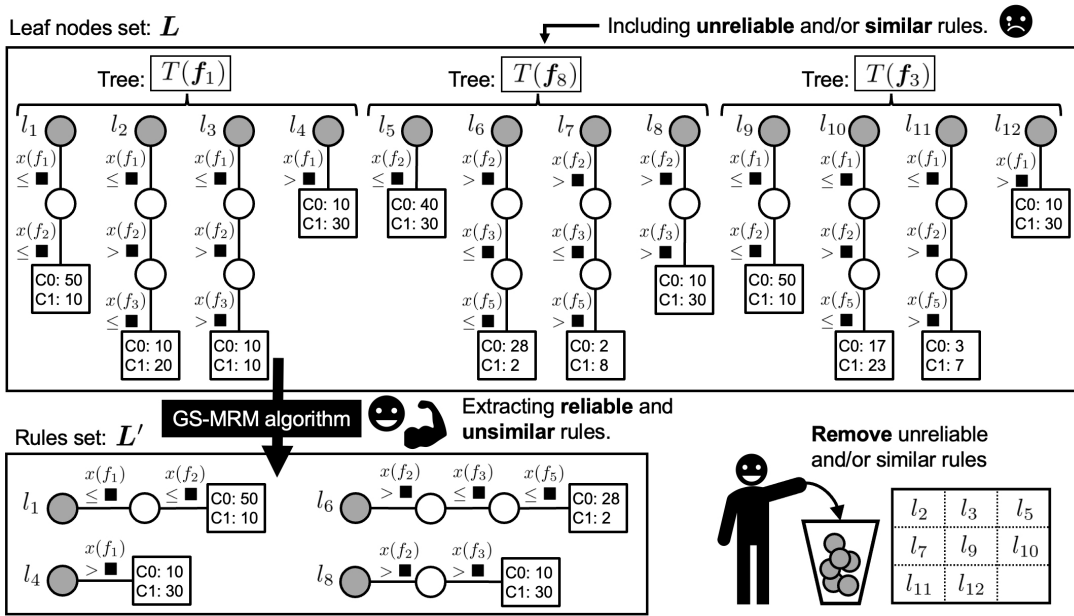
Leaf nodes set: $\boldsymbol{L}$

Including **unreliable** and/or **similar** rules.

Tree: $T(\boldsymbol{f}_1)$

Tree: $T(\boldsymbol{f}_8)$

Tree: $T(\boldsymbol{f}_3)$

$l_1$ $x(f_1)$ $\leq$ ■ $x(f_2)$ $\leq$ ■ C0: 50 C1: 10

$l_2$ $x(f_1)$ $\leq$ ■ $x(f_2)$ $>$ ■ $x(f_3)$ $\leq$ ■ C0: 10 C1: 20

$l_3$ $x(f_1)$ $\leq$ ■ $x(f_2)$ $>$ ■ $x(f_3)$ $>$ ■ C0: 10 C1: 10

$l_4$ $x(f_1)$ $>$ ■ C0: 10 C1: 30

$l_5$ $x(f_2)$ $\leq$ ■ C0: 40 C1: 30

$l_6$ $x(f_2)$ $>$ ■ $x(f_3)$ $\leq$ ■ $x(f_5)$ $\leq$ ■ C0: 28 C1: 2

$l_7$ $x(f_2)$ $>$ ■ $x(f_3)$ $\leq$ ■ $x(f_5)$ $>$ ■ C0: 2 C1: 8

$l_8$ $x(f_2)$ $>$ ■ $x(f_3)$ $>$ ■ C0: 10 C1: 30

$l_9$ $x(f_1)$ $\leq$ ■ $x(f_2)$ $\leq$ ■ C0: 50 C1: 10

$l_{10}$ $x(f_1)$ $\leq$ ■ $x(f_2)$ $>$ ■ $x(f_5)$ $\leq$ ■ C0: 17 C1: 23

$l_{11}$ $x(f_1)$ $\leq$ ■ $x(f_2)$ $>$ ■ $x(f_5)$ $>$ ■ C0: 3 C1: 7

$l_{12}$ $x(f_1)$ $>$ ■ C0: 10 C1: 30

GS-MRM algorithm

Extracting **reliable** and **unsimilar** rules.

Rules set: $\boldsymbol{L'}$

$l_1$ $x(f_1)$ $\leq$ ■ $x(f_2)$ $\leq$ ■ C0: 50 C1: 10

$l_4$ $x(f_1)$ $>$ ■ C0: 10 C1: 30

$l_6$ $x(f_2)$ $>$ ■ $x(f_3)$ $\leq$ ■ $x(f_5)$ $\leq$ ■ C0: 28 C1: 2

$l_8$ $x(f_2)$ $>$ ■ $x(f_3)$ $>$ ■ C0: 10 C1: 30

**Remove** unreliable and/or similar rules

| $l_2$ | $l_3$ | $l_5$ |
|---|---|---|
| $l_7$ | $l_9$ | $l_{10}$ |
| $l_{11}$ | $l_{12}$ | |